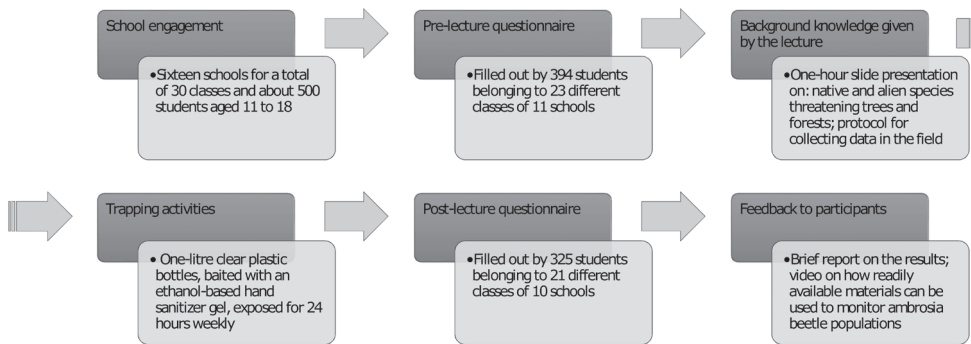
School engagement

• Sixteen schools for a total of 30 classes and about 500 students aged 11 to 18

Pre-lecture questionnaire

• Filled out by 394 students belonging to 23 different classes of 11 schools

Background knowledge given by the lecture

• One-hour slide presentation on: native and alien species threatening trees and forests; protocol for collecting data in the field

Trapping activities

• One-litre clear plastic bottles, baited with an ethanol-based hand sanitizer gel, exposed for 24 hours weekly

Post-lecture questionnaire

• Filled out by 325 students belonging to 21 different classes of 10 schools

Feedback to participants

• Brief report on the results; video on how readily available materials can be used to monitor ambrosia beetle populations